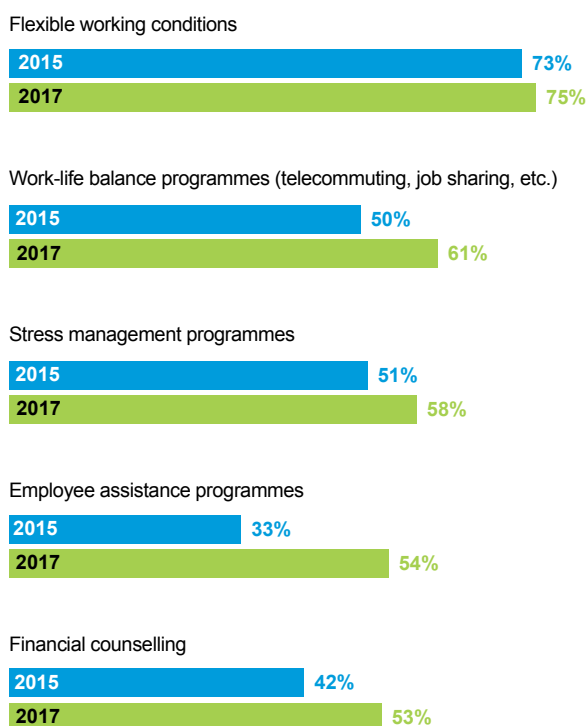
Flexible working conditions

2015 73%
2017 75%

Work-life balance programmes (telecommuting, job sharing, etc.)

2015 50%
2017 61%

Stress management programmes

2015 51%
2017 58%

Employee assistance programmes

2015 33%
2017 54%

Financial counselling

2015 42%
2017 53%